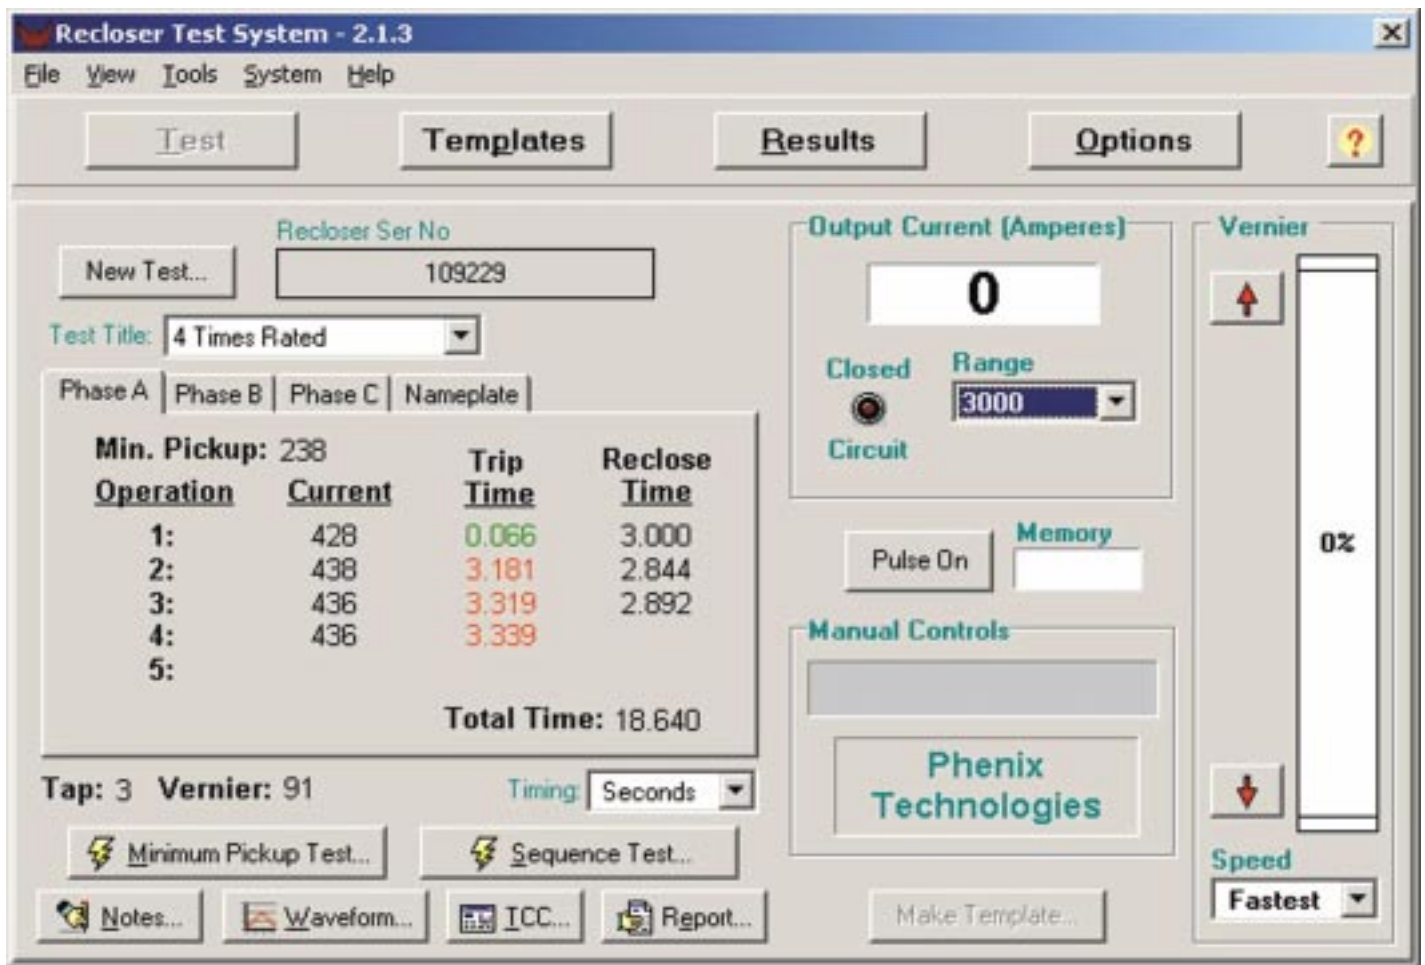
Recloser Test System - 2.1.3

File View Tools System Help

Test | Templates | Results | Options | ?

Recloser Ser No

New Test... 109229

Test Title: 4 Times Rated

Phase A | Phase B | Phase C | Nameplate

Min. Pickup: 238

| Operation | Current | Trip Time | Reclose Time |
|---|---|---|---|
| 1: | 428 | 0.066 | 3.000 |
| 2: | 438 | 3.181 | 2.844 |
| 3: | 436 | 3.319 | 2.892 |
| 4: | 436 | 3.339 | |
| 5: | | | |

Total Time: 18.640

Tap: 3 Vernier: 91

Timing: Seconds

Minimum Pickup Test... Sequence Test...

Notes... Waveform... TCC... Report...

Output Current (Amperes)

0

Closed

Circuit

Range

3000

Pulse On

Memory

Manual Controls

Phenix Technologies

Make Template...

Vernier

0%

Speed

Fastest